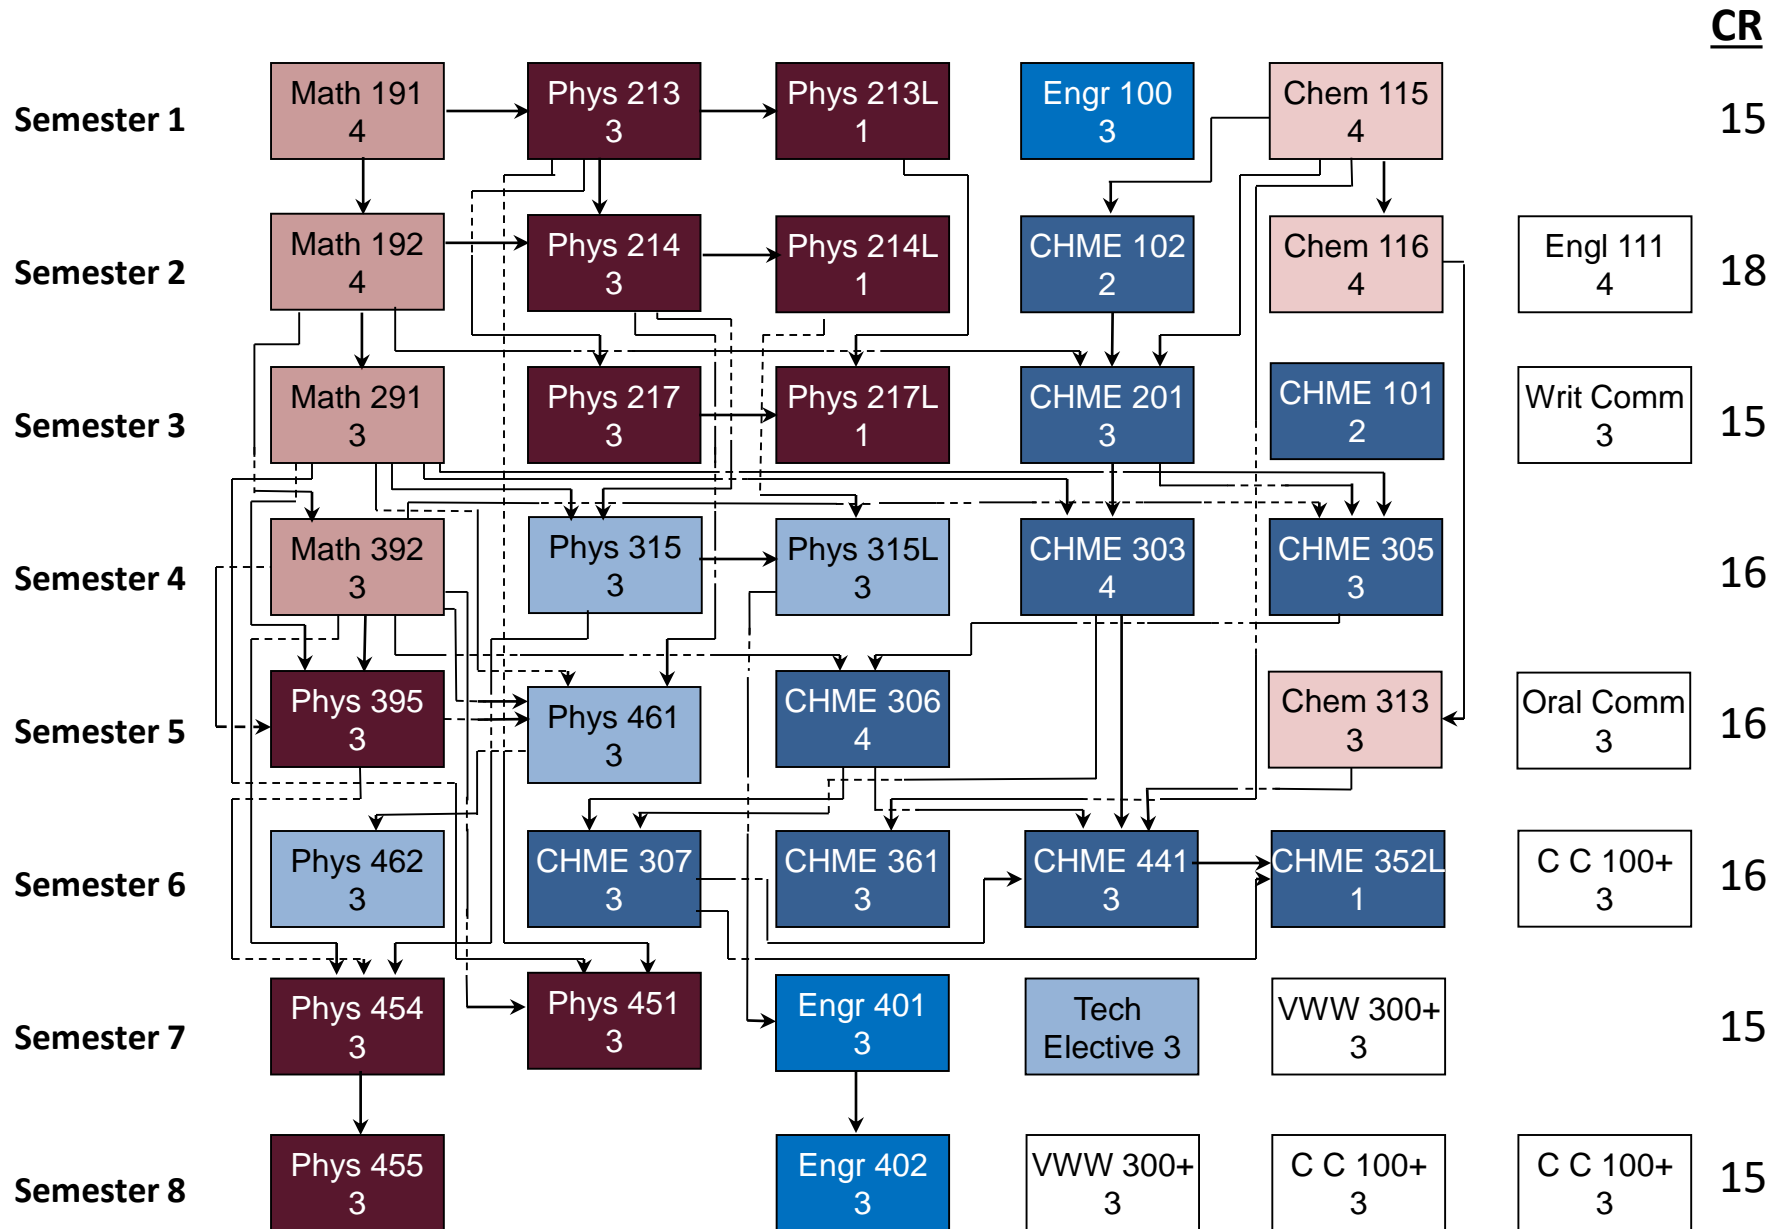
CR

Semester 1
Math 191
4
Phys 213
3
Phys 213L
1
Engr 100
3
Chem 115
4
15

Semester 2
Math 192
4
Phys 214
3
Phys 214L
1
CHME 102
2
Chem 116
4
Engl 111
4
18

Semester 3
Math 291
3
Phys 217
3
Phys 217L
1
CHME 201
3
CHME 101
2
Writ Comm
3
15

Semester 4
Math 392
3
Phys 315
3
Phys 315L
3
CHME 303
4
CHME 305
3
16

Semester 5
Phys 395
3
Phys 461
3
CHME 306
4
Chem 313
3
Oral Comm
3
16

Semester 6
Phys 462
3
CHME 307
3
CHME 361
3
CHME 441
3
CHME 352L
1
C C 100+
3
16

Semester 7
Phys 454
3
Phys 451
3
Engr 401
3
Tech Elective 3
VWW 300+
3
15

Semester 8
Phys 455
3
Engr 402
3
VWW 300+
3
C C 100+
3
C C 100+
3
15